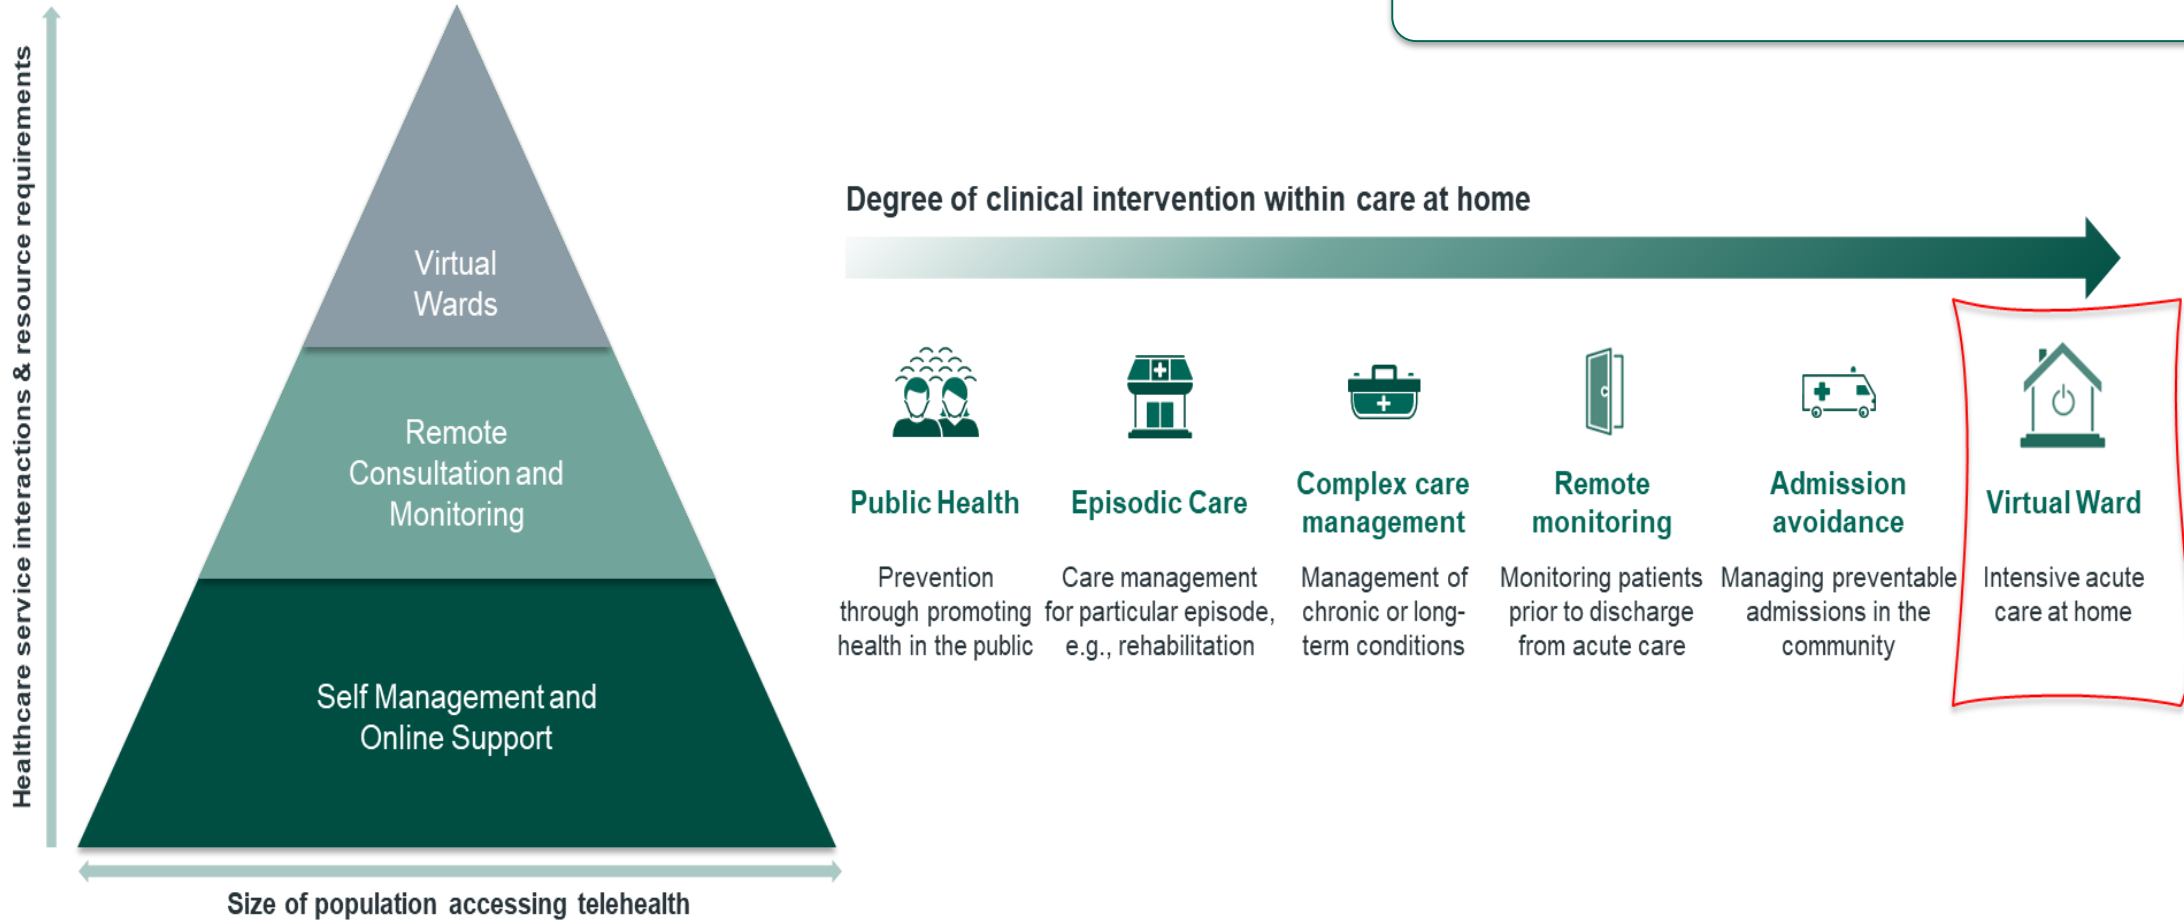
Healthcare service interactions & resource requirements

Virtual Wards

Remote Consultation and Monitoring

Self Management and Online Support

Size of population accessing telehealth

Degree of clinical intervention within care at home

Public Health

Prevention through promoting health in the public

Episodic Care

Care management for particular episode, e.g., rehabilitation

Complex care management

Management of chronic or long-term conditions

Remote monitoring

Monitoring patients prior to discharge from acute care

Admission avoidance

Managing preventable admissions in the community

Virtual Ward

Intensive acute care at home